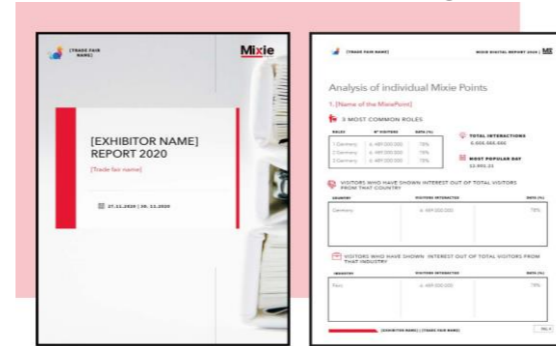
[TRADE FAIR NAME]

Mixie

[EXHIBITOR NAME] REPORT 2020

[Trade fair name]

27.11.2020 | 30.11.2020

[TRADE FAIR NAME]

MIXIE DIGITAL REPORT 2020 | MI

Analysis of individual Mixie Points

1. [Name of the MixiePoint]

3 MOST COMMON ROLES

| ROLES | Nº VISITORS | RATE (%) |
|---|---|---|
| 1.Germany | 4.489.000.000 | 78% |
| 2.Germany | 4.489.000.000 | 78% |
| 3.Germany | 4.489.000.000 | 78% |

TOTAL INTERACTIONS
4.000.000.000

MOST POPULAR DAY
22.000.22

VISITORS WHO HAVE SHOWN INTEREST OUT OF TOTAL VISITORS FROM THAT COUNTRY

| COUNTRY | VISITORS INTERACTED | RATE (%) |
|---|---|---|
| Germany | 4.489.000.000 | 78% |

VISITORS WHO HAVE SHOWN INTEREST OUT OF TOTAL VISITORS FROM THAT INDUSTRY

| INDUSTRY | VISITORS INTERACTED | RATE (%) |
|---|---|---|
| Farm | 4.489.000.000 | 78% |

[EXHIBITOR NAME] | [TRADE FAIR NAME]

PG. 4